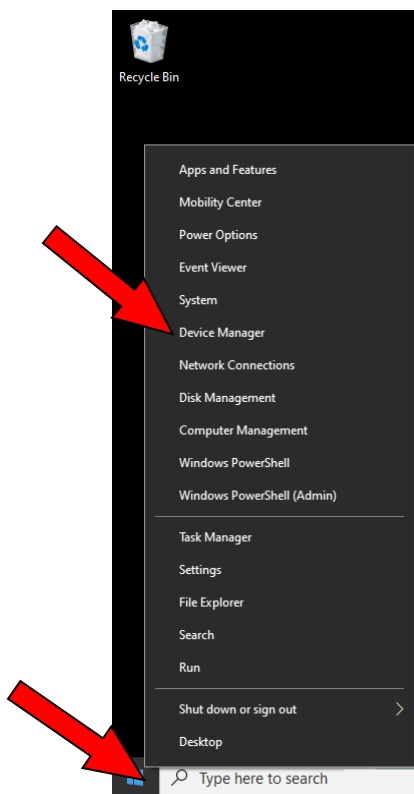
Recycle Bin

Apps and Features
Mobility Center
Power Options
Event Viewer
System
Device Manager
Network Connections
Disk Management
Computer Management
Windows PowerShell
Windows PowerShell (Admin)

Task Manager
Settings
File Explorer
Search
Run

Shut down or sign out
Desktop

Type here to search